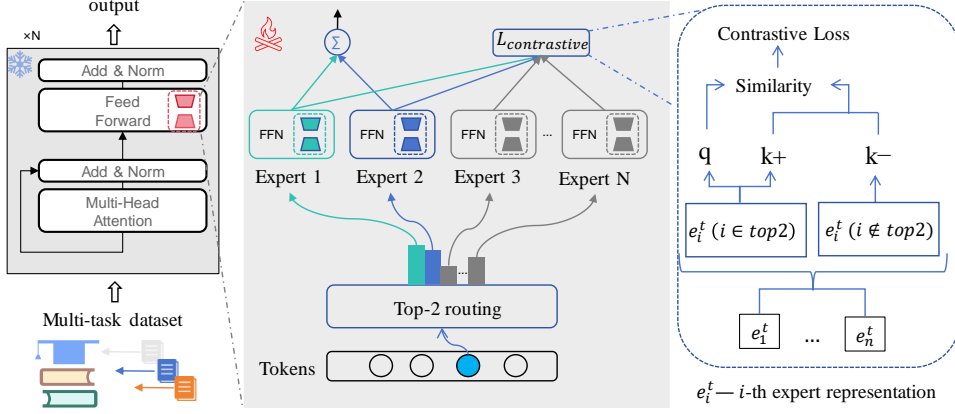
output

×N

Add & Norm

Feed Forward

Add & Norm

Multi-Head Attention

Multi-task dataset

$\Sigma$

$L_{contrastive}$

FFN

FFN

FFN

...

FFN

Expert 1

Expert 2

Expert 3

Expert N

...

Top-2 routing

Tokens

Contrastive Loss

Similarity

q

k+

k−

$e_i^t$ $(i \in top2)$

$e_i^t$ $(i \notin top2)$

$e_1^t$

...

$e_n^t$

$e_i^t$— $i$-th expert representation